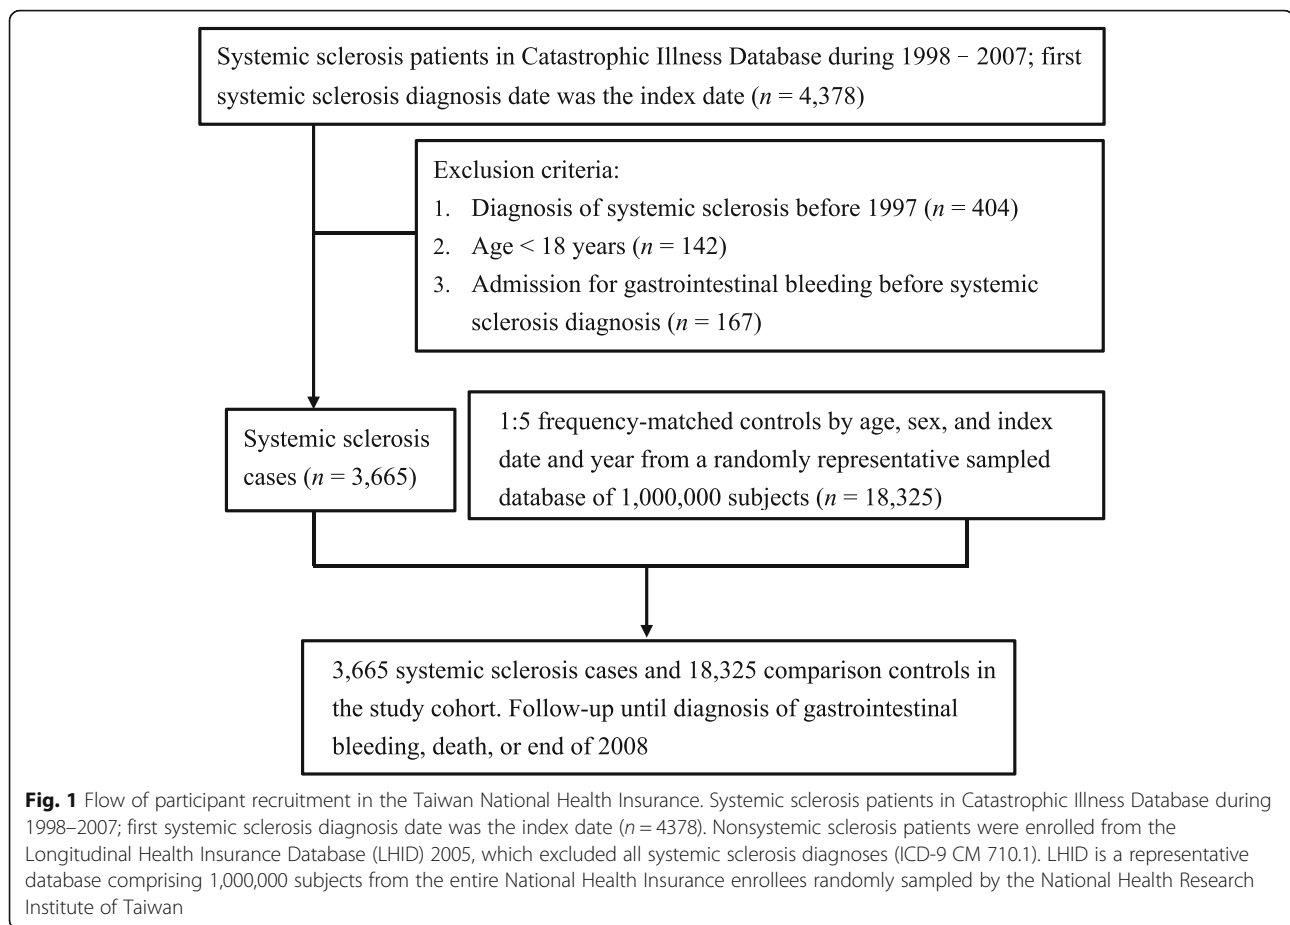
Systemic sclerosis patients in Catastrophic Illness Database during 1998 – 2007; first systemic sclerosis diagnosis date was the index date ($n$ = 4,378)

Exclusion criteria:
1. Diagnosis of systemic sclerosis before 1997 ($n$ = 404)
2. Age < 18 years ($n$ = 142)
3. Admission for gastrointestinal bleeding before systemic sclerosis diagnosis ($n$ = 167)

Systemic sclerosis cases ($n$ = 3,665)

1:5 frequency-matched controls by age, sex, and index date and year from a randomly representative sampled database of 1,000,000 subjects ($n$ = 18,325)

3,665 systemic sclerosis cases and 18,325 comparison controls in the study cohort. Follow-up until diagnosis of gastrointestinal bleeding, death, or end of 2008

**Fig. 1** Flow of participant recruitment in the Taiwan National Health Insurance. Systemic sclerosis patients in Catastrophic Illness Database during 1998–2007; first systemic sclerosis diagnosis date was the index date ($n$ = 4378). Nonsystemic sclerosis patients were enrolled from the Longitudinal Health Insurance Database (LHID) 2005, which excluded all systemic sclerosis diagnoses (ICD-9 CM 710.1). LHID is a representative database comprising 1,000,000 subjects from the entire National Health Insurance enrollees randomly sampled by the National Health Research Institute of Taiwan